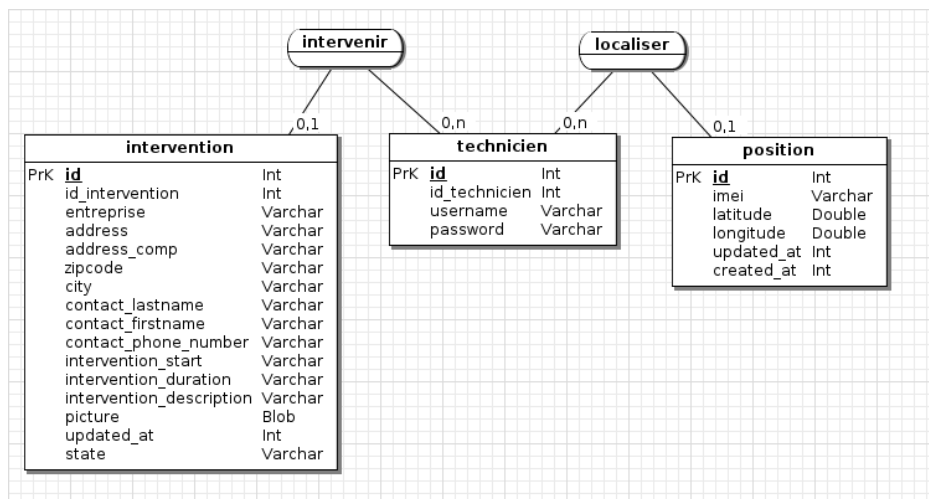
intervenir

localiser

0,1

0,n

0,n

0,1

intervention

| PrK | id | Int |
|---|---|---|
| | id_intervention | Int |
| | entreprise | Varchar |
| | address | Varchar |
| | address_comp | Varchar |
| | zipcode | Varchar |
| | city | Varchar |
| | contact_lastname | Varchar |
| | contact_firstname | Varchar |
| | contact_phone_number | Varchar |
| | intervention_start | Varchar |
| | intervention_duration | Varchar |
| | intervention_description | Varchar |
| | picture | Blob |
| | updated_at | Int |
| | state | Varchar |

technicien

| PrK | id | Int |
|---|---|---|
| | id_technicien | Int |
| | username | Varchar |
| | password | Varchar |

position

| PrK | id | Int |
|---|---|---|
| | imei | Varchar |
| | latitude | Double |
| | longitude | Double |
| | updated_at | Int |
| | created_at | Int |